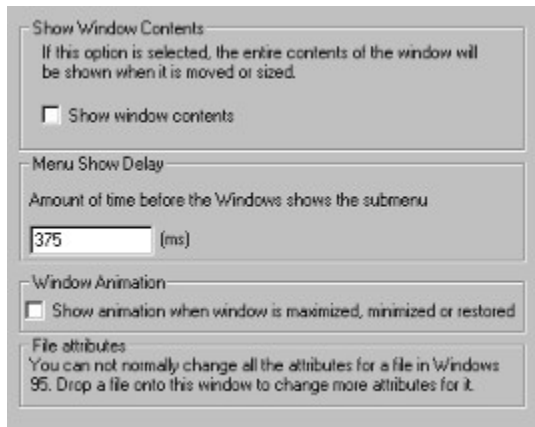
Show Window Contents

If this option is selected, the entire contents of the window will be shown when it is moved or sized.

Show window contents

Menu Show Delay

Amount of time before the Windows shows the submenu

375

(ms)

Window Animation

Show animation when window is maximized, minimized or restored

File attributes

You can not normally change all the attributes for a file in Windows 95. Drop a file onto this window to change more attributes for it.